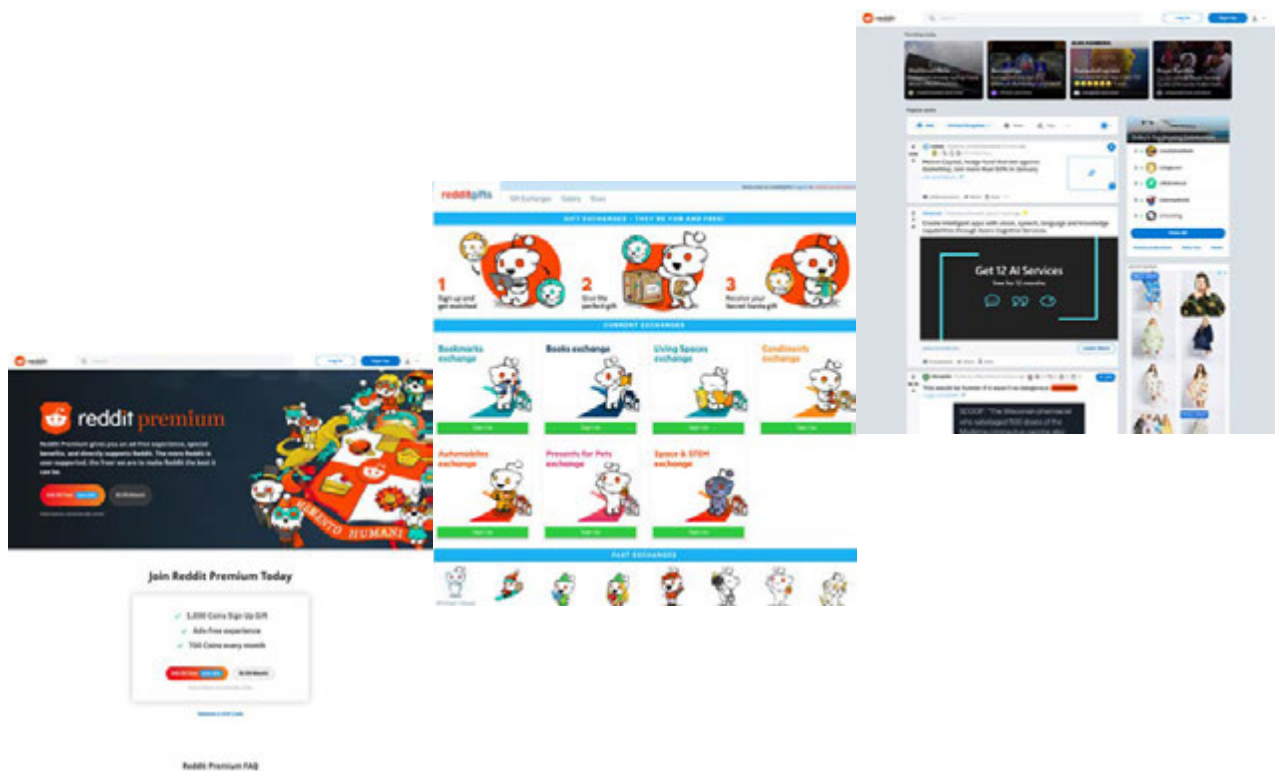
reddit

Trending today

Popular posts

Get 12 AI Services

SCOOP: "The Wisconsin pharmacist who sabotaged 500 doses of the Moderna coronavirus vaccine

redditgifts

Gift Exchanges Sales Rise

GIFT EXCHANGES - THEY'RE FUN AND FREE!

1 Sign up and get matched

2 Give the perfect gift

3 Receive your Secret Santa gift

CURRENT EXCHANGES

Bookmarks exchange

Books exchange

Living Spaces exchange

Condiments exchange

Automobiles exchange

Presents for Pets exchange

Space & STEM exchange

PAST EXCHANGES

reddit premium

Join Reddit Premium Today

1,000 Coins Sign Up Gift

Ads-free experience

700 Coins every month

Reddit Premium FAQ